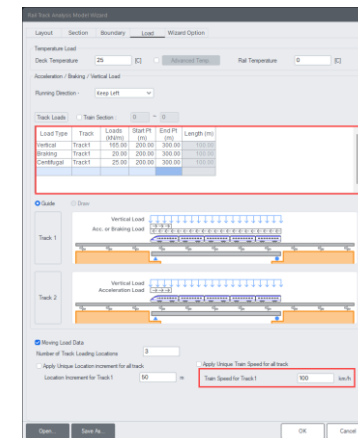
Rail Track Analysis Model Wizard

Layout | Section | Boundary | Load | Wizard Option

Temperature Load

Deck Temperature | 25 | [C] | Advanced Temp. | Rail Temperature | 0 | [C]

Acceleration / Braking / Vertical Load

Running Direction : Keep Left

Track Loads | Train Section : 0 ~ 0

| Load Type | Track | Loads (kN/m) | Start Pt (m) | End Pt (m) | Length (m) |
|---|---|---|---|---|---|
| Vertical | Track1 | 105.00 | 200.00 | 300.00 | 100.00 |
| Braking | Track1 | 20.00 | 200.00 | 300.00 | 100.00 |
| Centrifugal | Track1 | 25.00 | 200.00 | 300.00 | 100.00 |

Guide | Draw

Track 1

Vertical Load
Acc. or Braking Load

Track 2

Vertical Load
Acceleration Load

Moving Load Data

Number of Track Loading Locations | 3

Apply Unique Location increment for all track | Apply Unique Train Speed for all track

Location Increment for Track1 | 50 | m | Train Speed for Track1 | 100 | km/h

Open... | Save As... | OK | Cancel